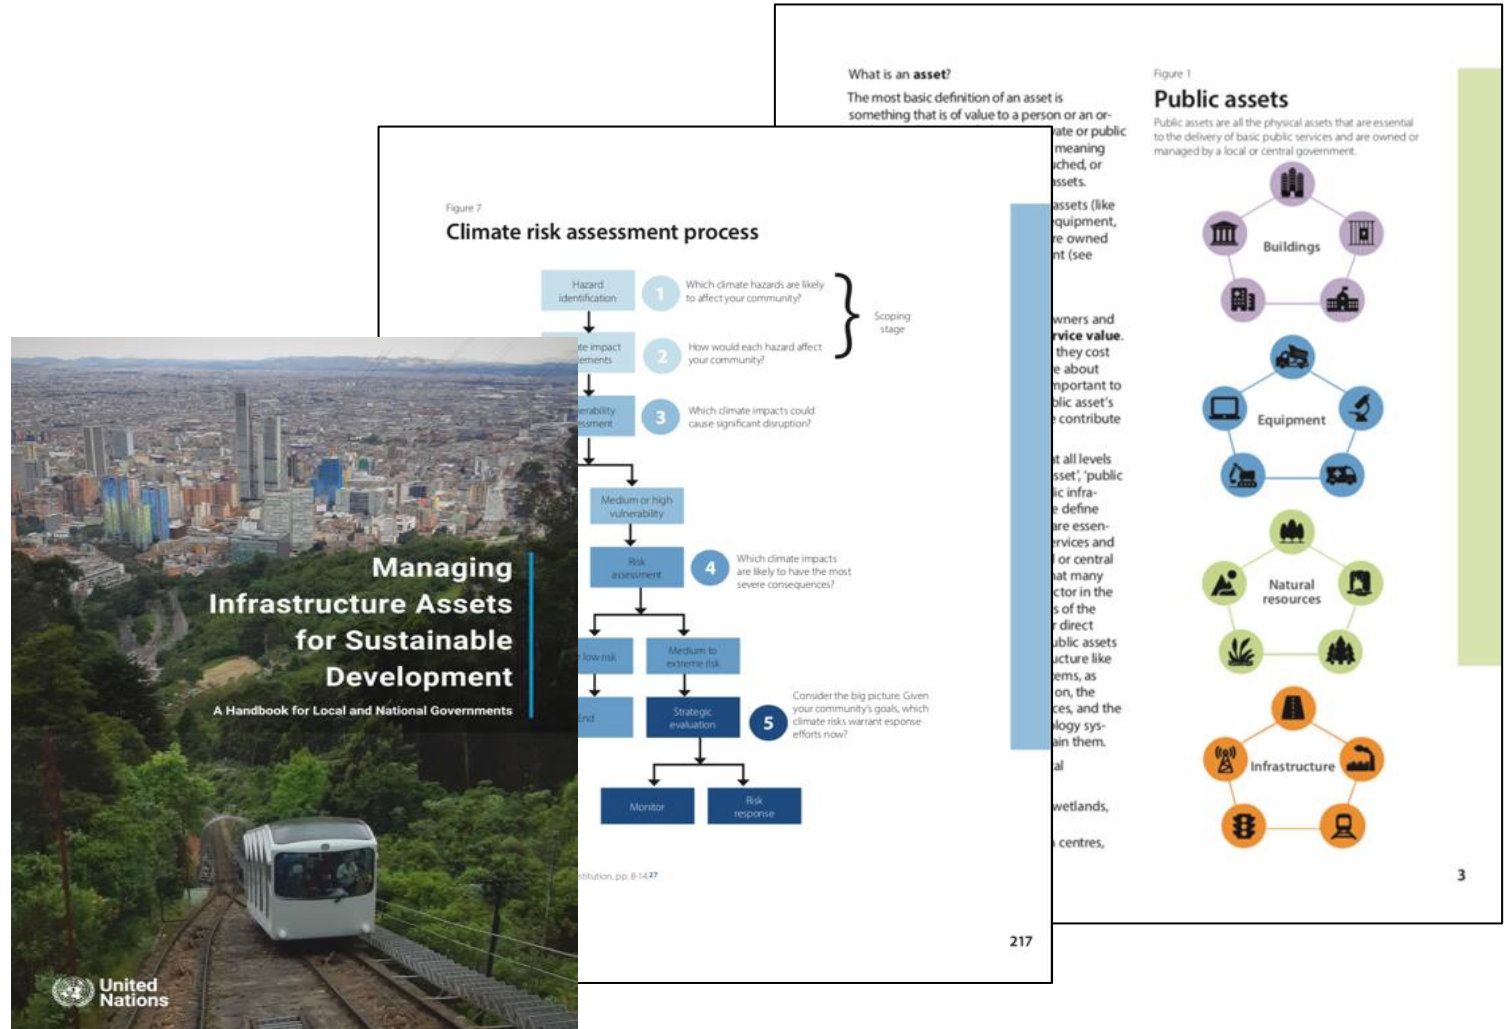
Managing Infrastructure Assets for Sustainable Development

A Handbook for Local and National Governments

United Nations

Figure 7

Climate risk assessment process

Hazard identification

1 Which climate hazards are likely to affect your community?

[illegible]te impact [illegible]ements

2 How would each hazard affect your community?

Scoping stage

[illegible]erability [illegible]ssment

3 Which climate impacts could cause significant disruption?

Medium or high vulnerability

Risk assessment

4 Which climate impacts are likely to have the most severe consequences?

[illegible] low risk

Medium to extreme risk

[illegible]nd

Strategic evaluation

5 Consider the big picture. Given your community's goals, which climate risks warrant esponse efforts now?

Monitor

Risk response

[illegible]titution, pp. 8-14.27

217

What is an asset?

The most basic definition of an asset is something that is of value to a person or an or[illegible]ate or public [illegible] meaning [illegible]uched, or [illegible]ssets.

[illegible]ssets (like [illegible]quipment, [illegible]re owned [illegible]nt (see

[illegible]wners and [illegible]rvice value. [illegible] they cost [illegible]e about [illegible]mportant to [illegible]blic asset's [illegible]e contribute

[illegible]t all levels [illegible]sset', 'public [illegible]ic infra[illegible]e define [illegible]are essen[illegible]ervices and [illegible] or central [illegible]hat many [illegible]ctor in the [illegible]s of the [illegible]r direct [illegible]ublic assets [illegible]ucture like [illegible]tems, as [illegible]on, the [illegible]ces, and the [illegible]ology sys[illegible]ain them.

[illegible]al

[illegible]wetlands,

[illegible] centres,

Figure 1

Public assets

Public assets are all the physical assets that are essential to the delivery of basic public services and are owned or managed by a local or central government.

Buildings

Equipment

Natural resources

Infrastructure

3